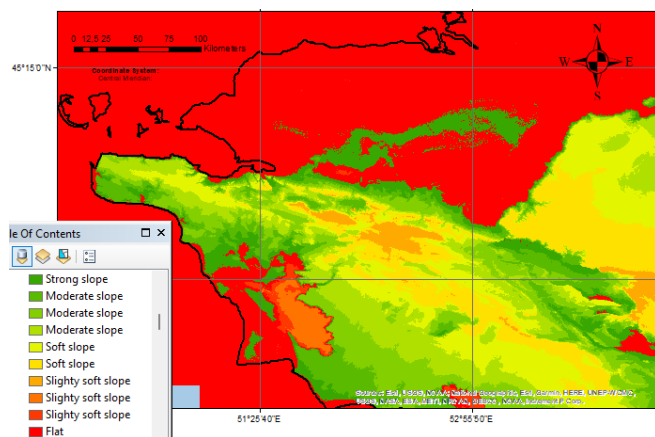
0 12.5 25 50 75 100 Kilometers

Coordinate System:
Central Meridian:

45°15'0"N

N
W E
S

le Of Contents

Strong slope
Moderate slope
Moderate slope
Moderate slope
Soft slope
Soft slope
Slighty soft slope
Slighty soft slope
Slighty soft slope
Flat

Source: Esri, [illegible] Garmin, HERE, UNEP-WCMC, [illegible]

51°25'40"E
52°55'50"E